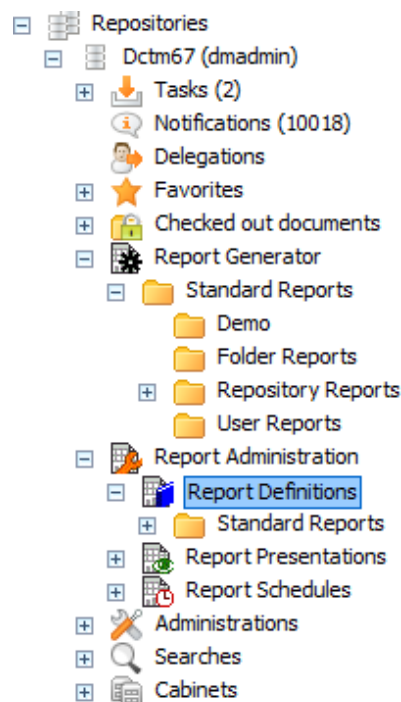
Repositories
Dctm67 (dmadmin)
Tasks (2)
Notifications (10018)
Delegations
Favorites
Checked out documents
Report Generator
Standard Reports
Demo
Folder Reports
Repository Reports
User Reports
Report Administration
Report Definitions
Standard Reports
Report Presentations
Report Schedules
Administrations
Searches
Cabinets